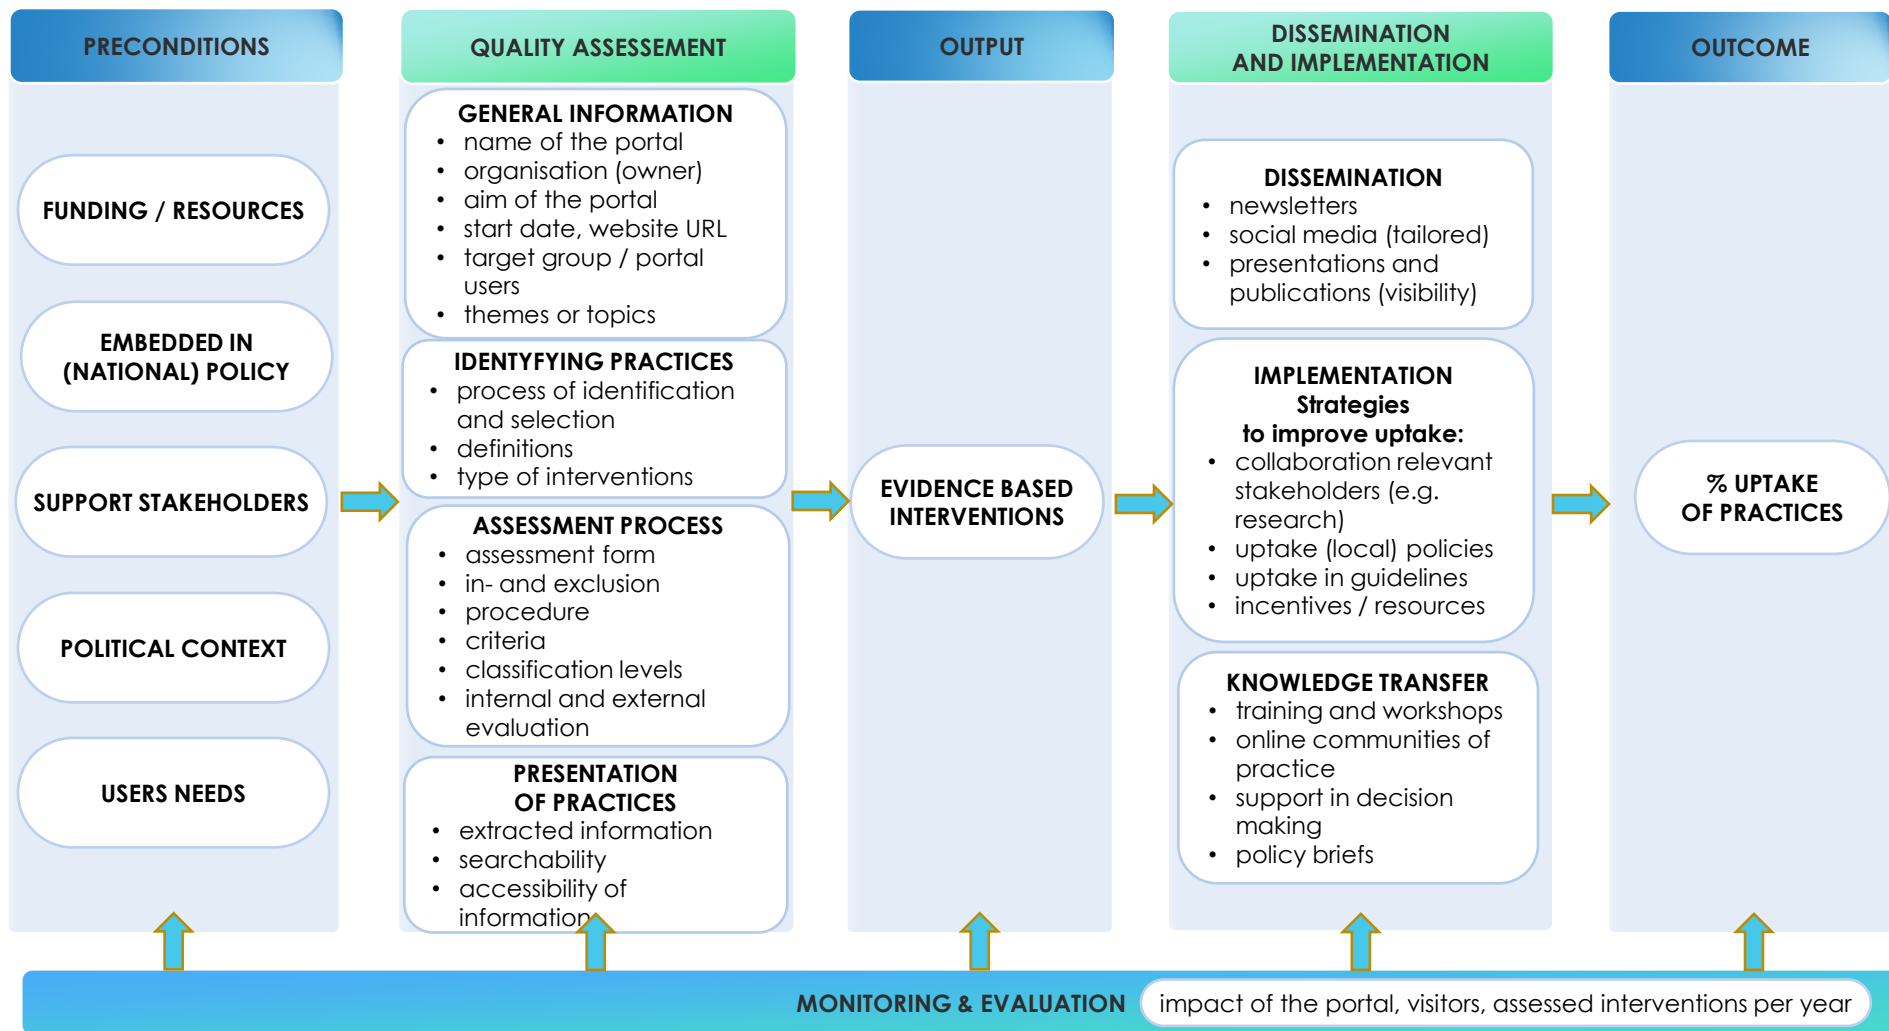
PRECONDITIONS

FUNDING / RESOURCES

EMBEDDED IN (NATIONAL) POLICY

SUPPORT STAKEHOLDERS

POLITICAL CONTEXT

USERS NEEDS

QUALITY ASSESSEMENT

GENERAL INFORMATION
- name of the portal
- organisation (owner)
- aim of the portal
- start date, website URL
- target group / portal users
- themes or topics

IDENTYFYING PRACTICES
- process of identification and selection
- definitions
- type of interventions

ASSESSMENT PROCESS
- assessment form
- in- and exclusion
- procedure
- criteria
- classification levels
- internal and external evaluation

PRESENTATION OF PRACTICES
- extracted information
- searchability
- accessibility of information

OUTPUT

EVIDENCE BASED INTERVENTIONS

DISSEMINATION AND IMPLEMENTATION

DISSEMINATION
- newsletters
- social media (tailored)
- presentations and publications (visibility)

IMPLEMENTATION
Strategies
to improve uptake:
- collaboration relevant stakeholders (e.g. research)
- uptake (local) policies
- uptake in guidelines
- incentives / resources

KNOWLEDGE TRANSFER
- training and workshops
- online communities of practice
- support in decision making
- policy briefs

OUTCOME

% UPTAKE OF PRACTICES

MONITORING & EVALUATION impact of the portal, visitors, assessed interventions per year